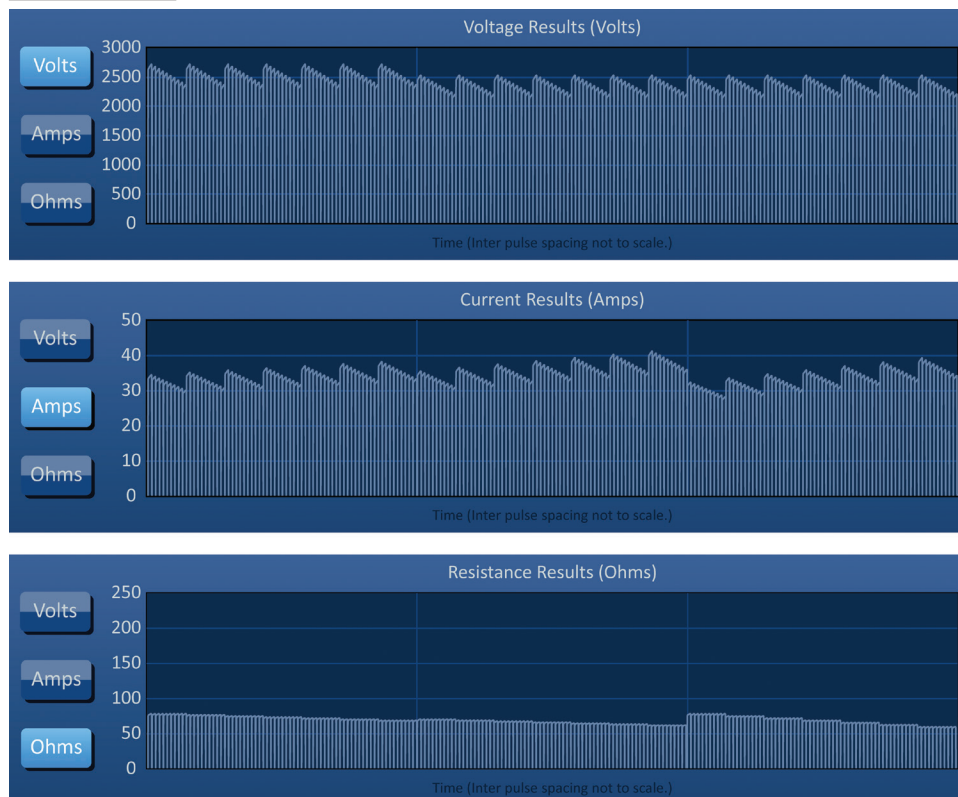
Voltage Results (Volts)

Volts
Amps
Ohms

3000
2500
2000
1500
1000
500
0

Time (Inter pulse spacing not to scale.)

Current Results (Amps)

Volts
Amps
Ohms

50
40
30
20
10
0

Time (Inter pulse spacing not to scale.)

Resistance Results (Ohms)

Volts
Amps
Ohms

250
200
150
100
50
0

Time (Inter pulse spacing not to scale.)